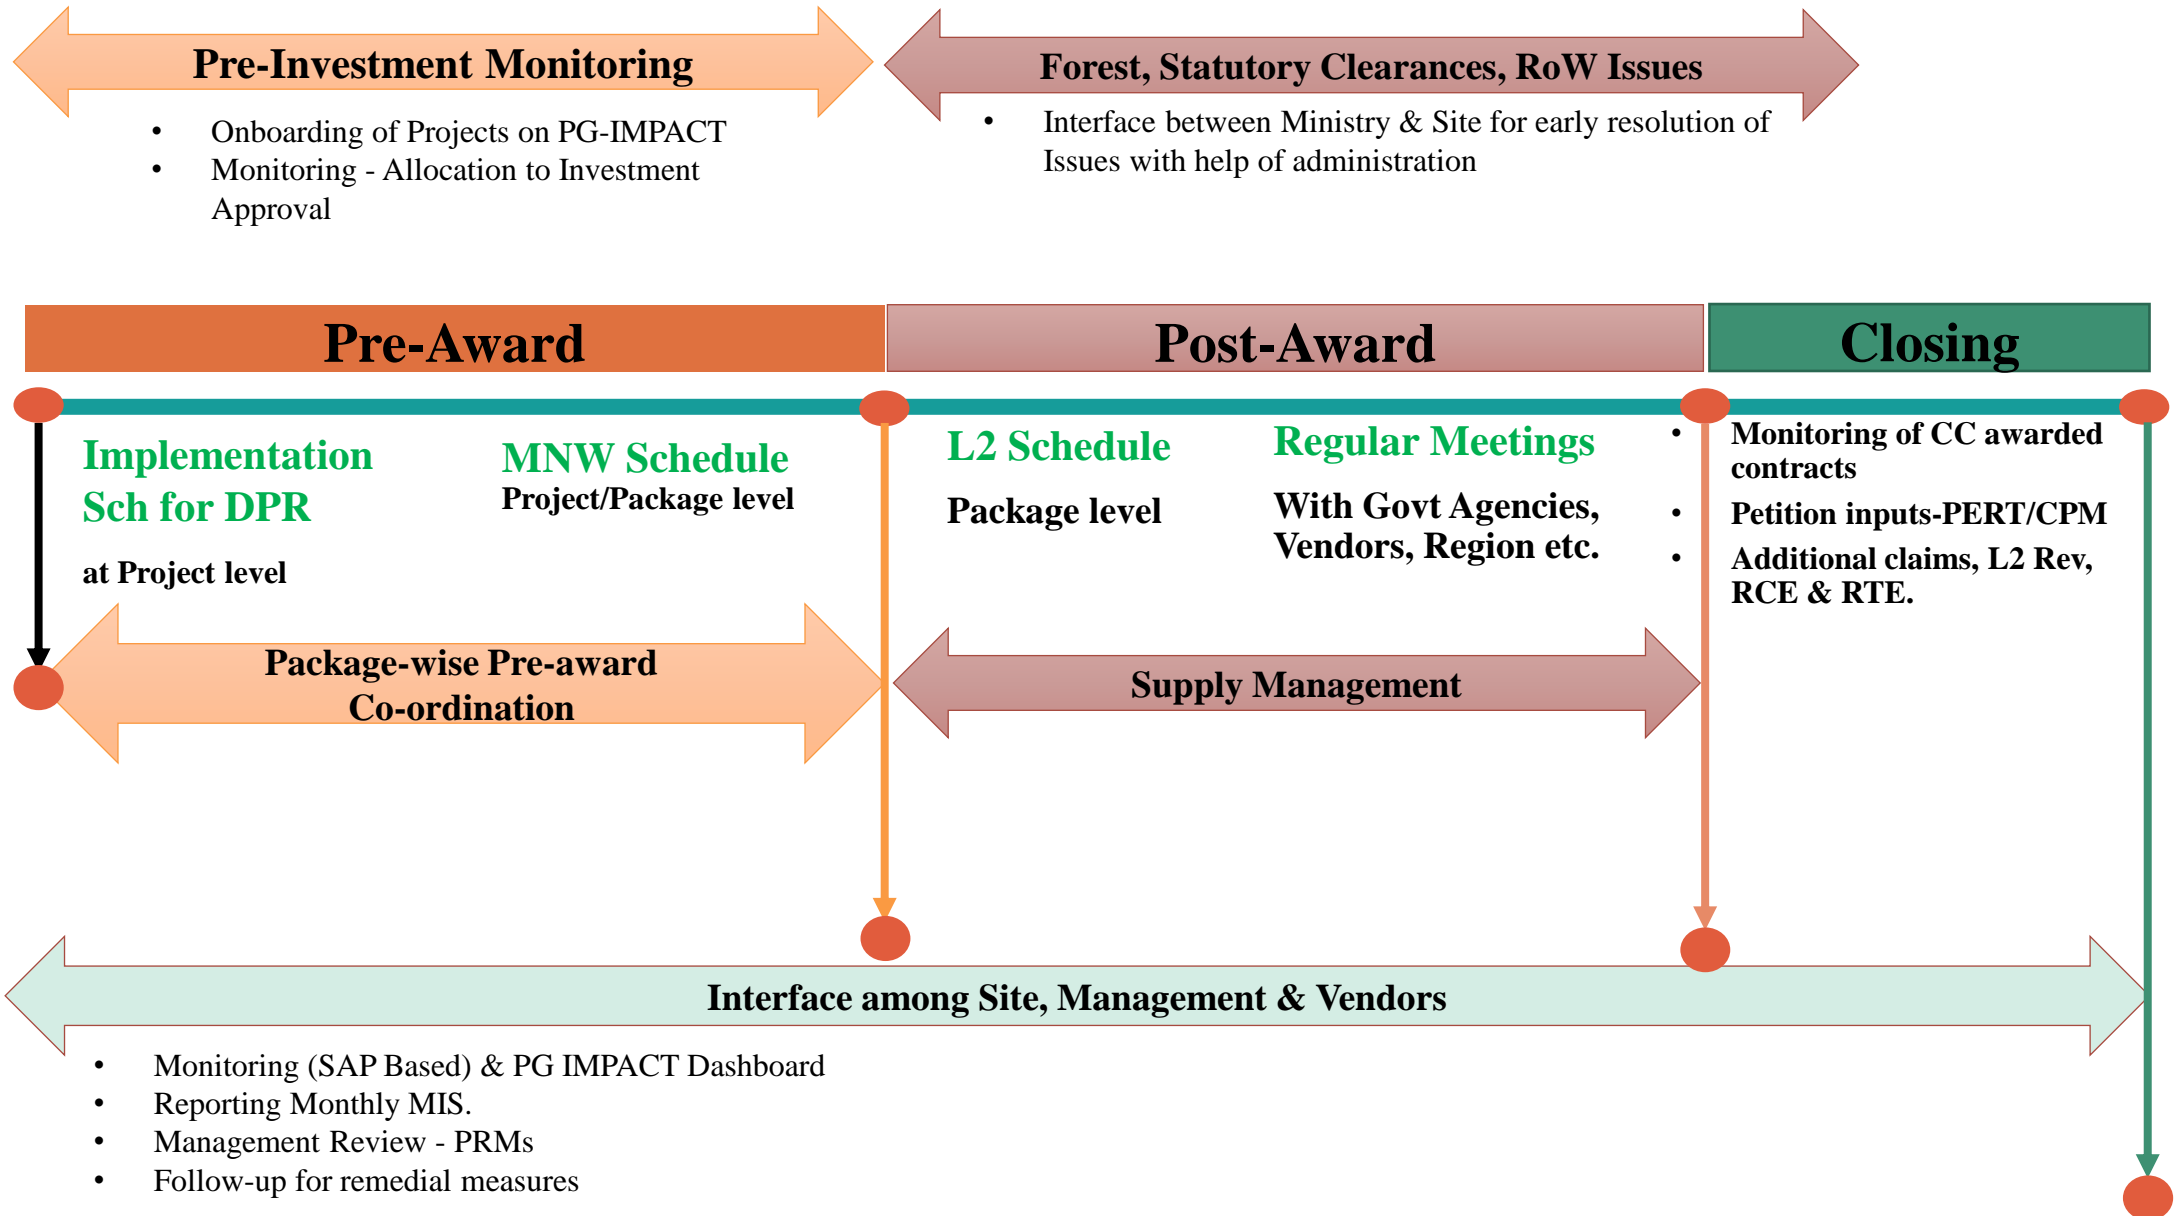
Pre-Investment Monitoring

- Onboarding of Projects on PG-IMPACT
- Monitoring - Allocation to Investment Approval

Forest, Statutory Clearances, RoW Issues

- Interface between Ministry & Site for early resolution of Issues with help of administration

Pre-Award

Post-Award

Closing

Implementation Sch for DPR

at Project level

MNW Schedule
Project/Package level

L2 Schedule

Package level

Regular Meetings

With Govt Agencies, Vendors, Region etc.

- Monitoring of CC awarded contracts
- Petition inputs-PERT/CPM
- Additional claims, L2 Rev, RCE & RTE.

Package-wise Pre-award Co-ordination

Supply Management

Interface among Site, Management & Vendors

- Monitoring (SAP Based) & PG IMPACT Dashboard
- Reporting Monthly MIS.
- Management Review - PRMs
- Follow-up for remedial measures